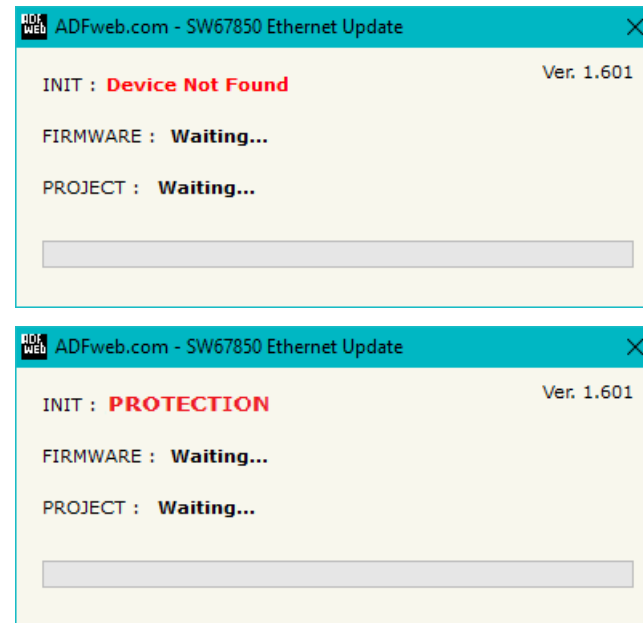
ADF web ADFweb.com - SW67850 Ethernet Update ×

INIT : Device Not Found

Ver. 1.601

FIRMWARE : Waiting...

PROJECT : Waiting...

ADF web ADFweb.com - SW67850 Ethernet Update ×

INIT : PROTECTION

Ver. 1.601

FIRMWARE : Waiting...

PROJECT : Waiting...